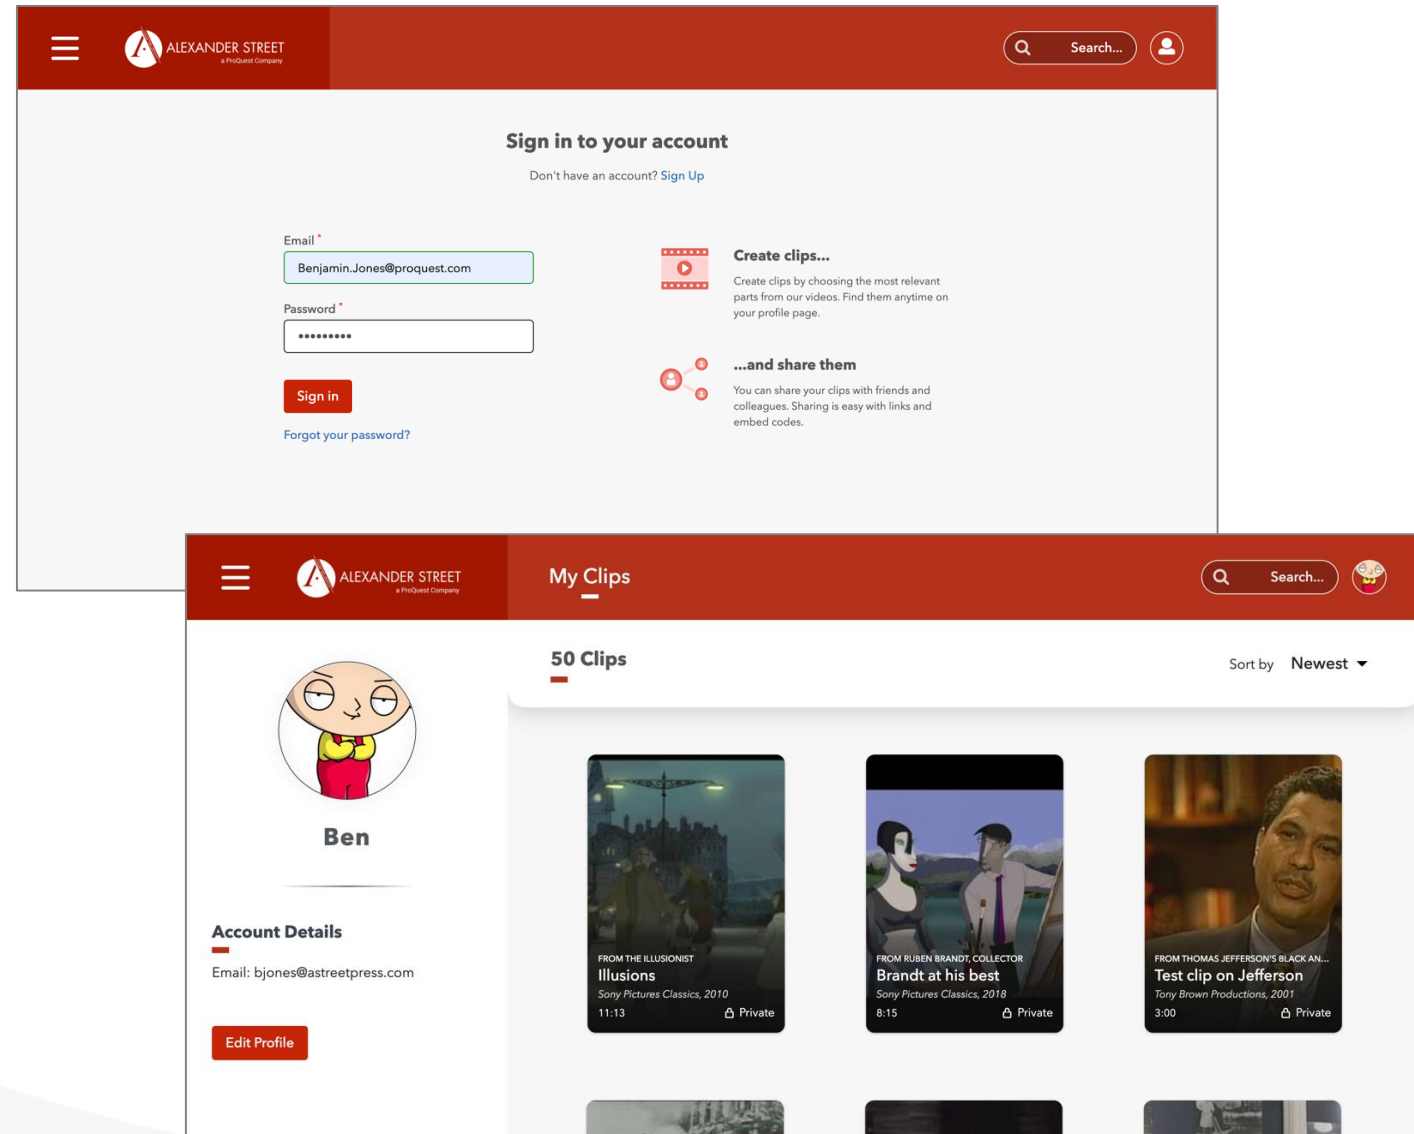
ALEXANDER STREET
a ProQuest Company

Search...

Sign in to your account

Don't have an account? Sign Up

Email *
Benjamin.Jones@proquest.com

Password *
•••••••••

Sign in

Forgot your password?

Create clips...
Create clips by choosing the most relevant parts from our videos. Find them anytime on your profile page.

...and share them
You can share your clips with friends and colleagues. Sharing is easy with links and embed codes.

ALEXANDER STREET
a ProQuest Company

My Clips

Search...

Ben

Account Details
Email: bjones@astreetpress.com

Edit Profile

50 Clips

Sort by Newest

FROM THE ILLUSIONIST
Illusions
Sony Pictures Classics, 2010
11:13 Private

FROM RUBEN BRANDT, COLLECTOR
Brandt at his best
Sony Pictures Classics, 2018
8:15 Private

FROM THOMAS JEFFERSON'S BLACK AN...
Test clip on Jefferson
Tony Brown Productions, 2001
3:00 Private